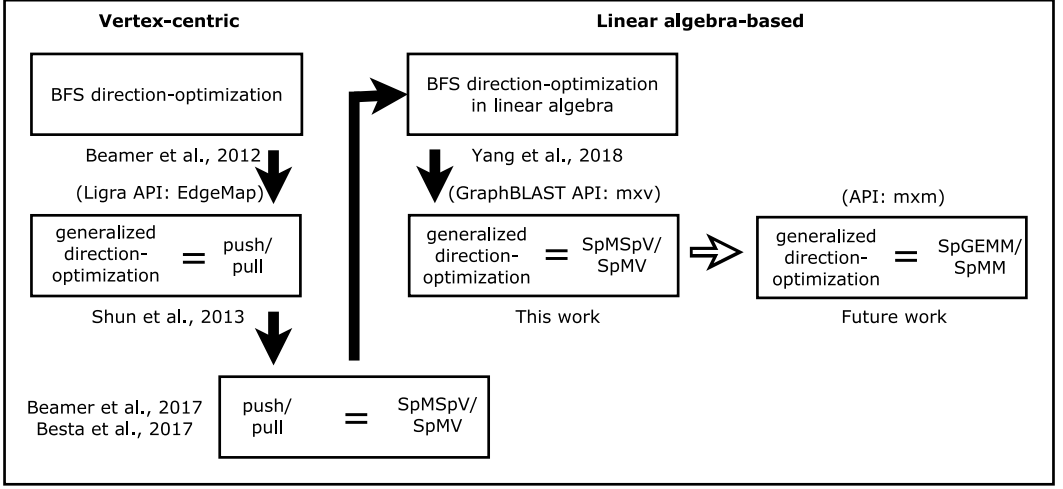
Vertex-centric

Linear algebra-based

BFS direction-optimization

Beamer et al., 2012

(Ligra API: EdgeMap)

generalized direction-optimization = push/pull

Shun et al., 2013

Beamer et al., 2017
Besta et al., 2017

push/pull = SpMSpV/SpMV

BFS direction-optimization in linear algebra

Yang et al., 2018

(GraphBLAST API: mxv)

generalized direction-optimization = SpMSpV/SpMV

This work

(API: mxm)

generalized direction-optimization = SpGEMM/SpMM

Future work